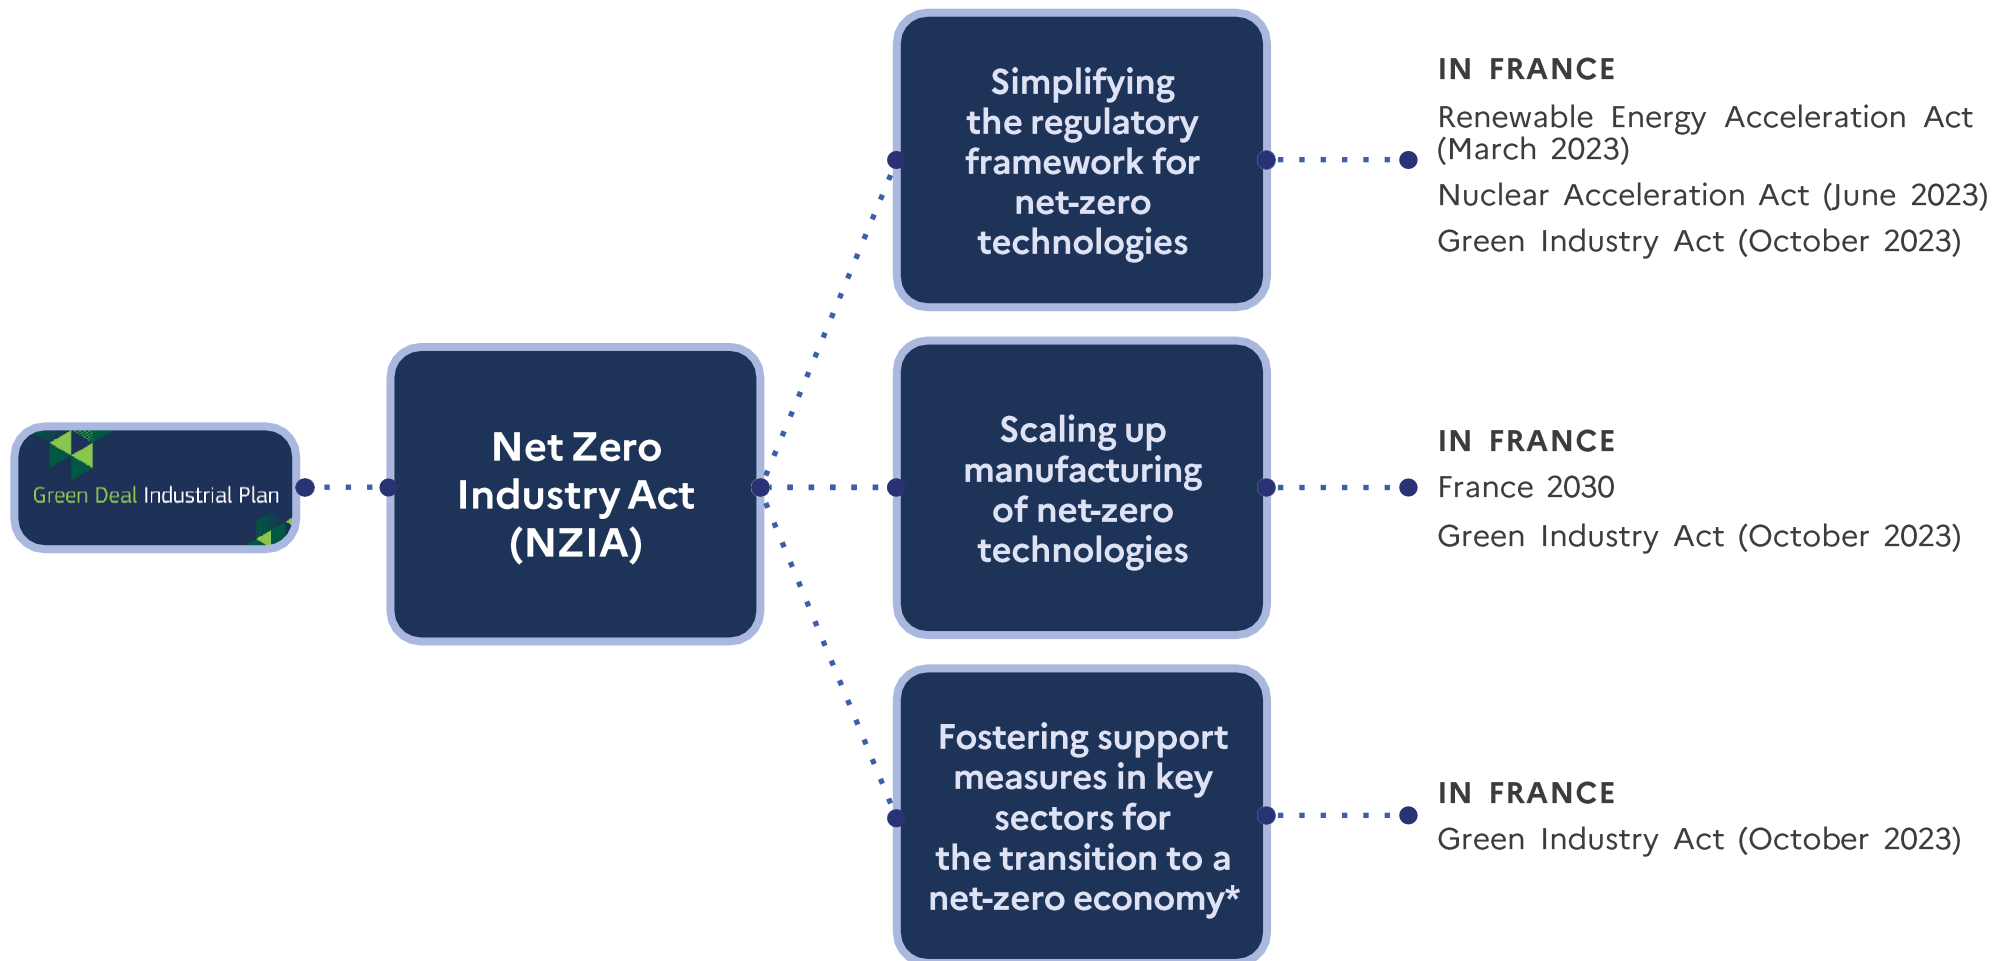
Green Deal Industrial Plan

Net Zero Industry Act (NZIA)

Simplifying the regulatory framework for net-zero technologies

IN FRANCE
Renewable Energy Acceleration Act (March 2023)
Nuclear Acceleration Act (June 2023)
Green Industry Act (October 2023)

Scaling up manufacturing of net-zero technologies

IN FRANCE
France 2030
Green Industry Act (October 2023)

Fostering support measures in key sectors for the transition to a net-zero economy*

IN FRANCE
Green Industry Act (October 2023)